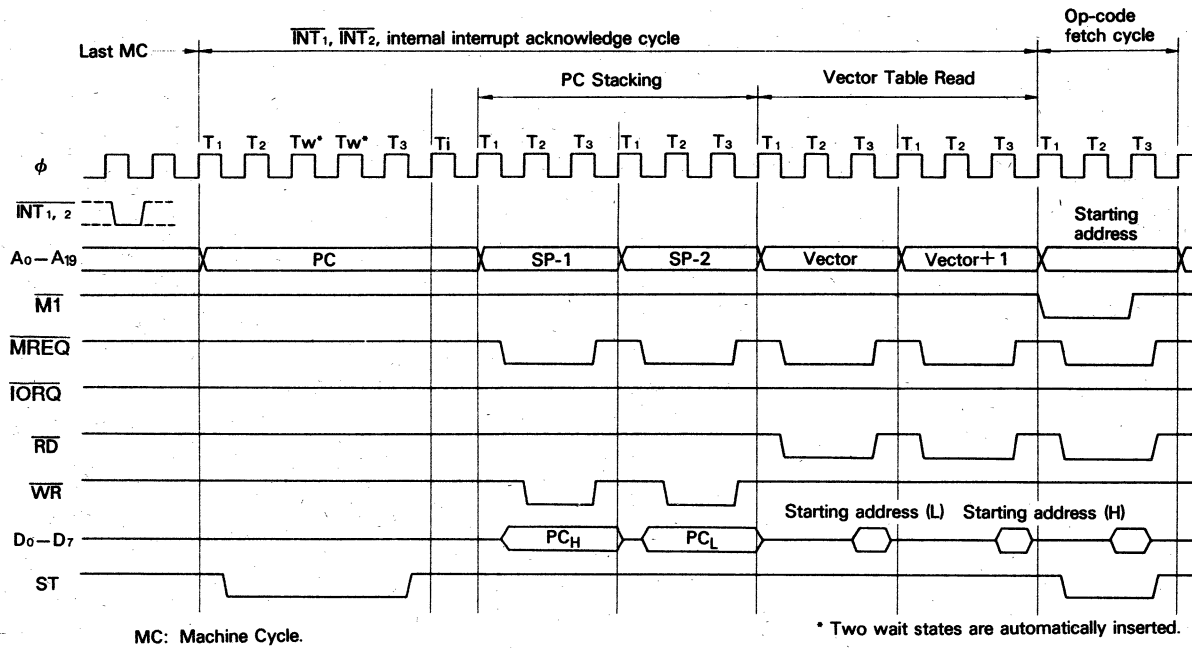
Last MC

$\overline{INT}_1$, $\overline{INT}_2$, internal interrupt acknowledge cycle

Op-code fetch cycle

PC Stacking

Vector Table Read

$T_1$ $T_2$ $Tw^*$ $Tw^*$ $T_3$ $Ti$ $T_1$ $T_2$ $T_3$ $T_1$ $T_2$ $T_3$ $T_1$ $T_2$ $T_3$ $T_1$ $T_2$ $T_3$ $T_1$ $T_2$ $T_3$

$\phi$

$\overline{INT_{1,\ 2}}$

Starting address

$A_0-A_{19}$

PC

SP-1

SP-2

Vector

Vector+1

$\overline{M1}$

$\overline{MREQ}$

$\overline{IORQ}$

$\overline{RD}$

$\overline{WR}$

Starting address (L) Starting address (H)

$D_0-D_7$

$PC_H$

$PC_L$

ST

MC: Machine Cycle.

* Two wait states are automatically inserted.